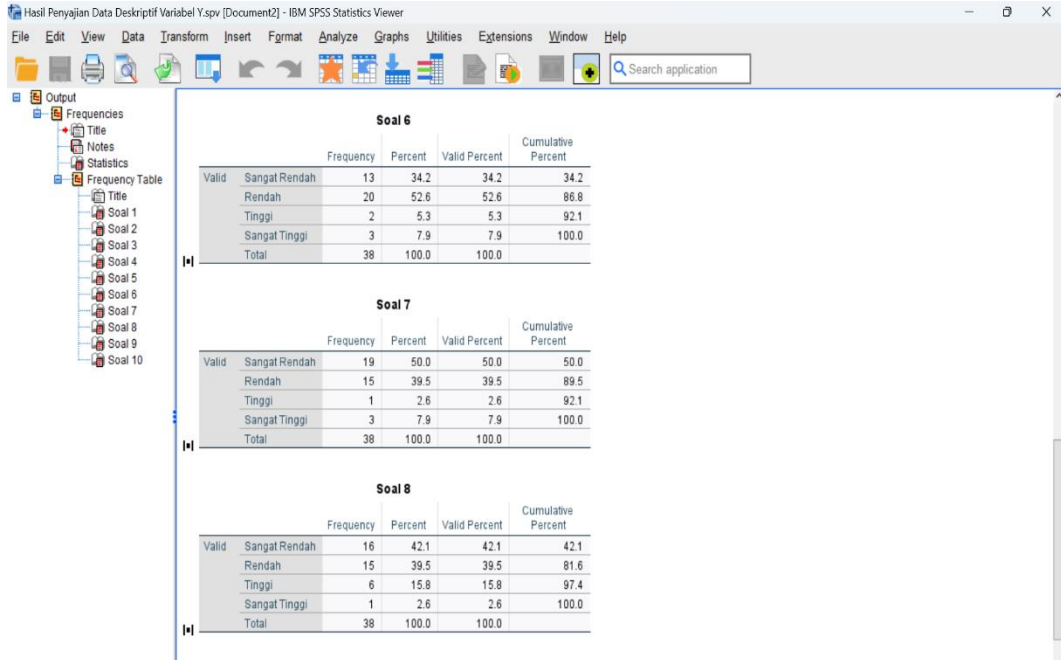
Hasil Penyajian Data Deskriptif Variabel Y.spv [Document2] - IBM SPSS Statistics Viewer

File Edit View Data Transform Insert Format Analyze Graphs Utilities Extensions Window Help

Search application

Output
Frequencies
Title
Notes
Statistics
Frequency Table
Title
Soal 1
Soal 2
Soal 3
Soal 4
Soal 5
Soal 6
Soal 7
Soal 8
Soal 9
Soal 10

Soal 6

| | | Frequency | Percent | Valid Percent | Cumulative Percent |
|---|---|---|---|---|---|
| Valid | Sangat Rendah | 13 | 34.2 | 34.2 | 34.2 |
| | Rendah | 20 | 52.6 | 52.6 | 86.8 |
| | Tinggi | 2 | 5.3 | 5.3 | 92.1 |
| | Sangat Tinggi | 3 | 7.9 | 7.9 | 100.0 |
| | Total | 38 | 100.0 | 100.0 | |

Soal 7

| | | Frequency | Percent | Valid Percent | Cumulative Percent |
|---|---|---|---|---|---|
| Valid | Sangat Rendah | 19 | 50.0 | 50.0 | 50.0 |
| | Rendah | 15 | 39.5 | 39.5 | 89.5 |
| | Tinggi | 1 | 2.6 | 2.6 | 92.1 |
| | Sangat Tinggi | 3 | 7.9 | 7.9 | 100.0 |
| | Total | 38 | 100.0 | 100.0 | |

Soal 8

| | | Frequency | Percent | Valid Percent | Cumulative Percent |
|---|---|---|---|---|---|
| Valid | Sangat Rendah | 16 | 42.1 | 42.1 | 42.1 |
| | Rendah | 15 | 39.5 | 39.5 | 81.6 |
| | Tinggi | 6 | 15.8 | 15.8 | 97.4 |
| | Sangat Tinggi | 1 | 2.6 | 2.6 | 100.0 |
| | Total | 38 | 100.0 | 100.0 | |